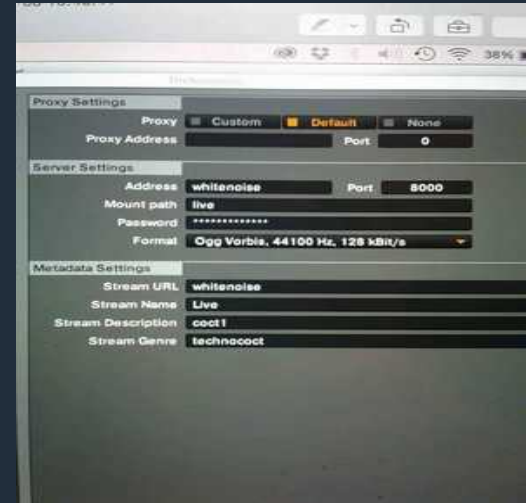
38%

Proxy Settings
Proxy Custom Default None
Proxy Address Port 0

Server Settings
Address whitenoise Port 8000
Mount path live
Password *************
Format Ogg Vorbis, 44100 Hz, 128 kBit/s

Metadata Settings
Stream URL whitenoise
Stream Name Live
Stream Description coct1
Stream Genre technococt